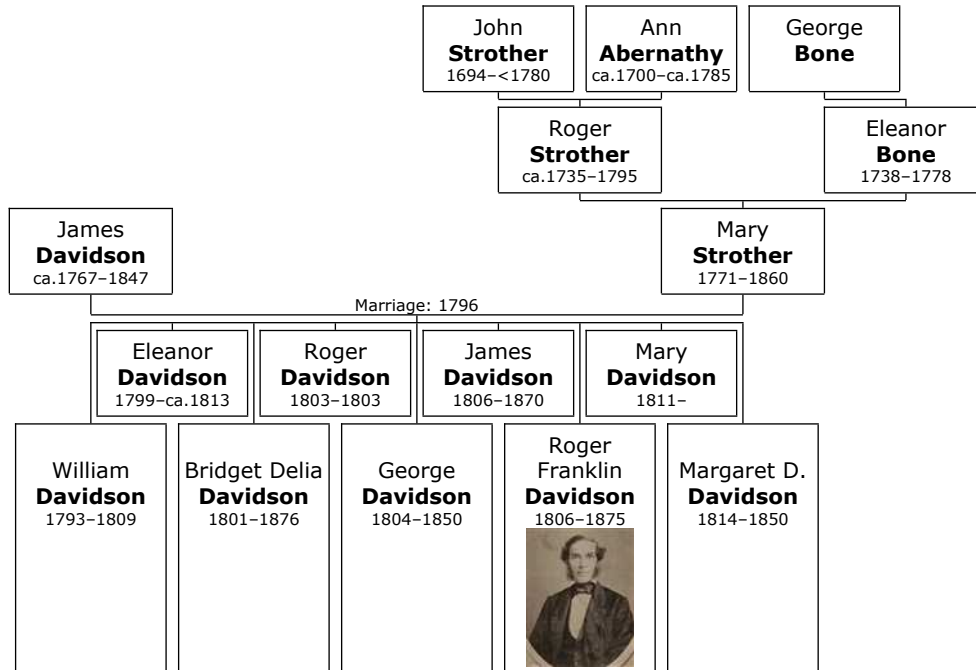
John
**Strother**
1694–<1780

Ann
**Abernathy**
ca.1700–ca.1785

George
**Bone**

Roger
**Strother**
ca.1735–1795

Eleanor
**Bone**
1738–1778

James
**Davidson**
ca.1767–1847

Mary
**Strother**
1771–1860

Marriage: 1796

Eleanor
**Davidson**
1799–ca.1813

Roger
**Davidson**
1803–1803

James
**Davidson**
1806–1870

Mary
**Davidson**
1811–

William
**Davidson**
1793–1809

Bridget Delia
**Davidson**
1801–1876

George
**Davidson**
1804–1850

Roger
Franklin
**Davidson**
1806–1875

Margaret D.
**Davidson**
1814–1850